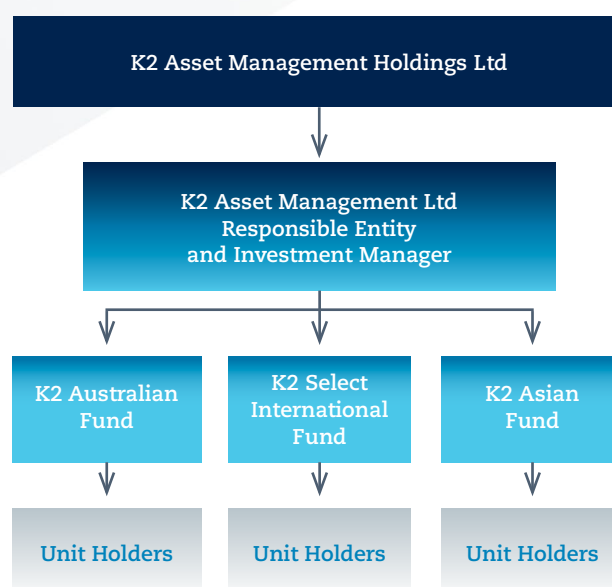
K2 Asset Management Holdings Ltd

K2 Asset Management Ltd
Responsible Entity
and Investment Manager

K2 Australian Fund

K2 Select International Fund

K2 Asian Fund

Unit Holders

Unit Holders

Unit Holders